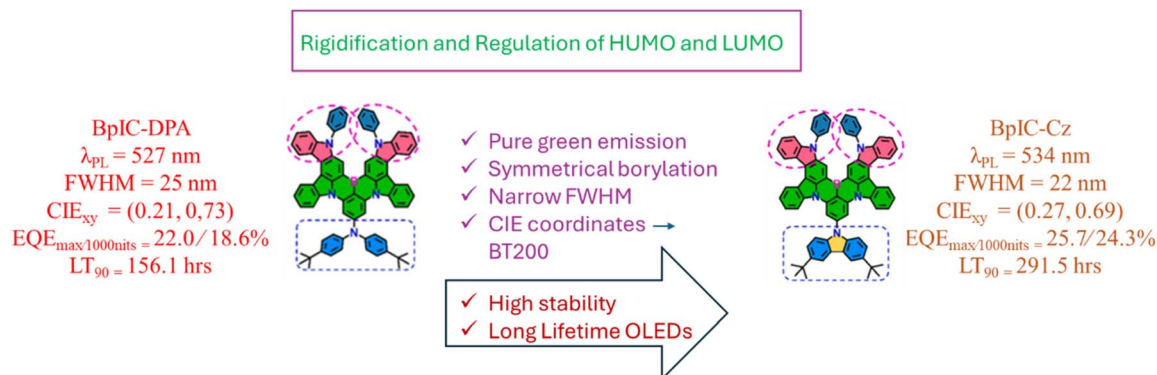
Rigidification and Regulation of HUMO and LUMO

BpIC-DPA
$\lambda_{PL}$ = 527 nm
FWHM = 25 nm
$CIE_{xy}$ = (0.21, 0,73)
$EQE_{max/1000nits}$ = 22.0/ 18.6%
$LT_{90}$ = 156.1 hrs

N N B N N

✓ Pure green emission
✓ Symmetrical borylation
✓ Narrow FWHM
✓ CIE coordinates → BT200

✓ High stability
✓ Long Lifetime OLEDs

N N B N N

BpIC-Cz
$\lambda_{PL}$ = 534 nm
FWHM = 22 nm
$CIE_{xy}$ = (0.27, 0.69)
$EQE_{max/1000nits}$ = 25.7/24.3%
$LT_{90}$ = 291.5 hrs